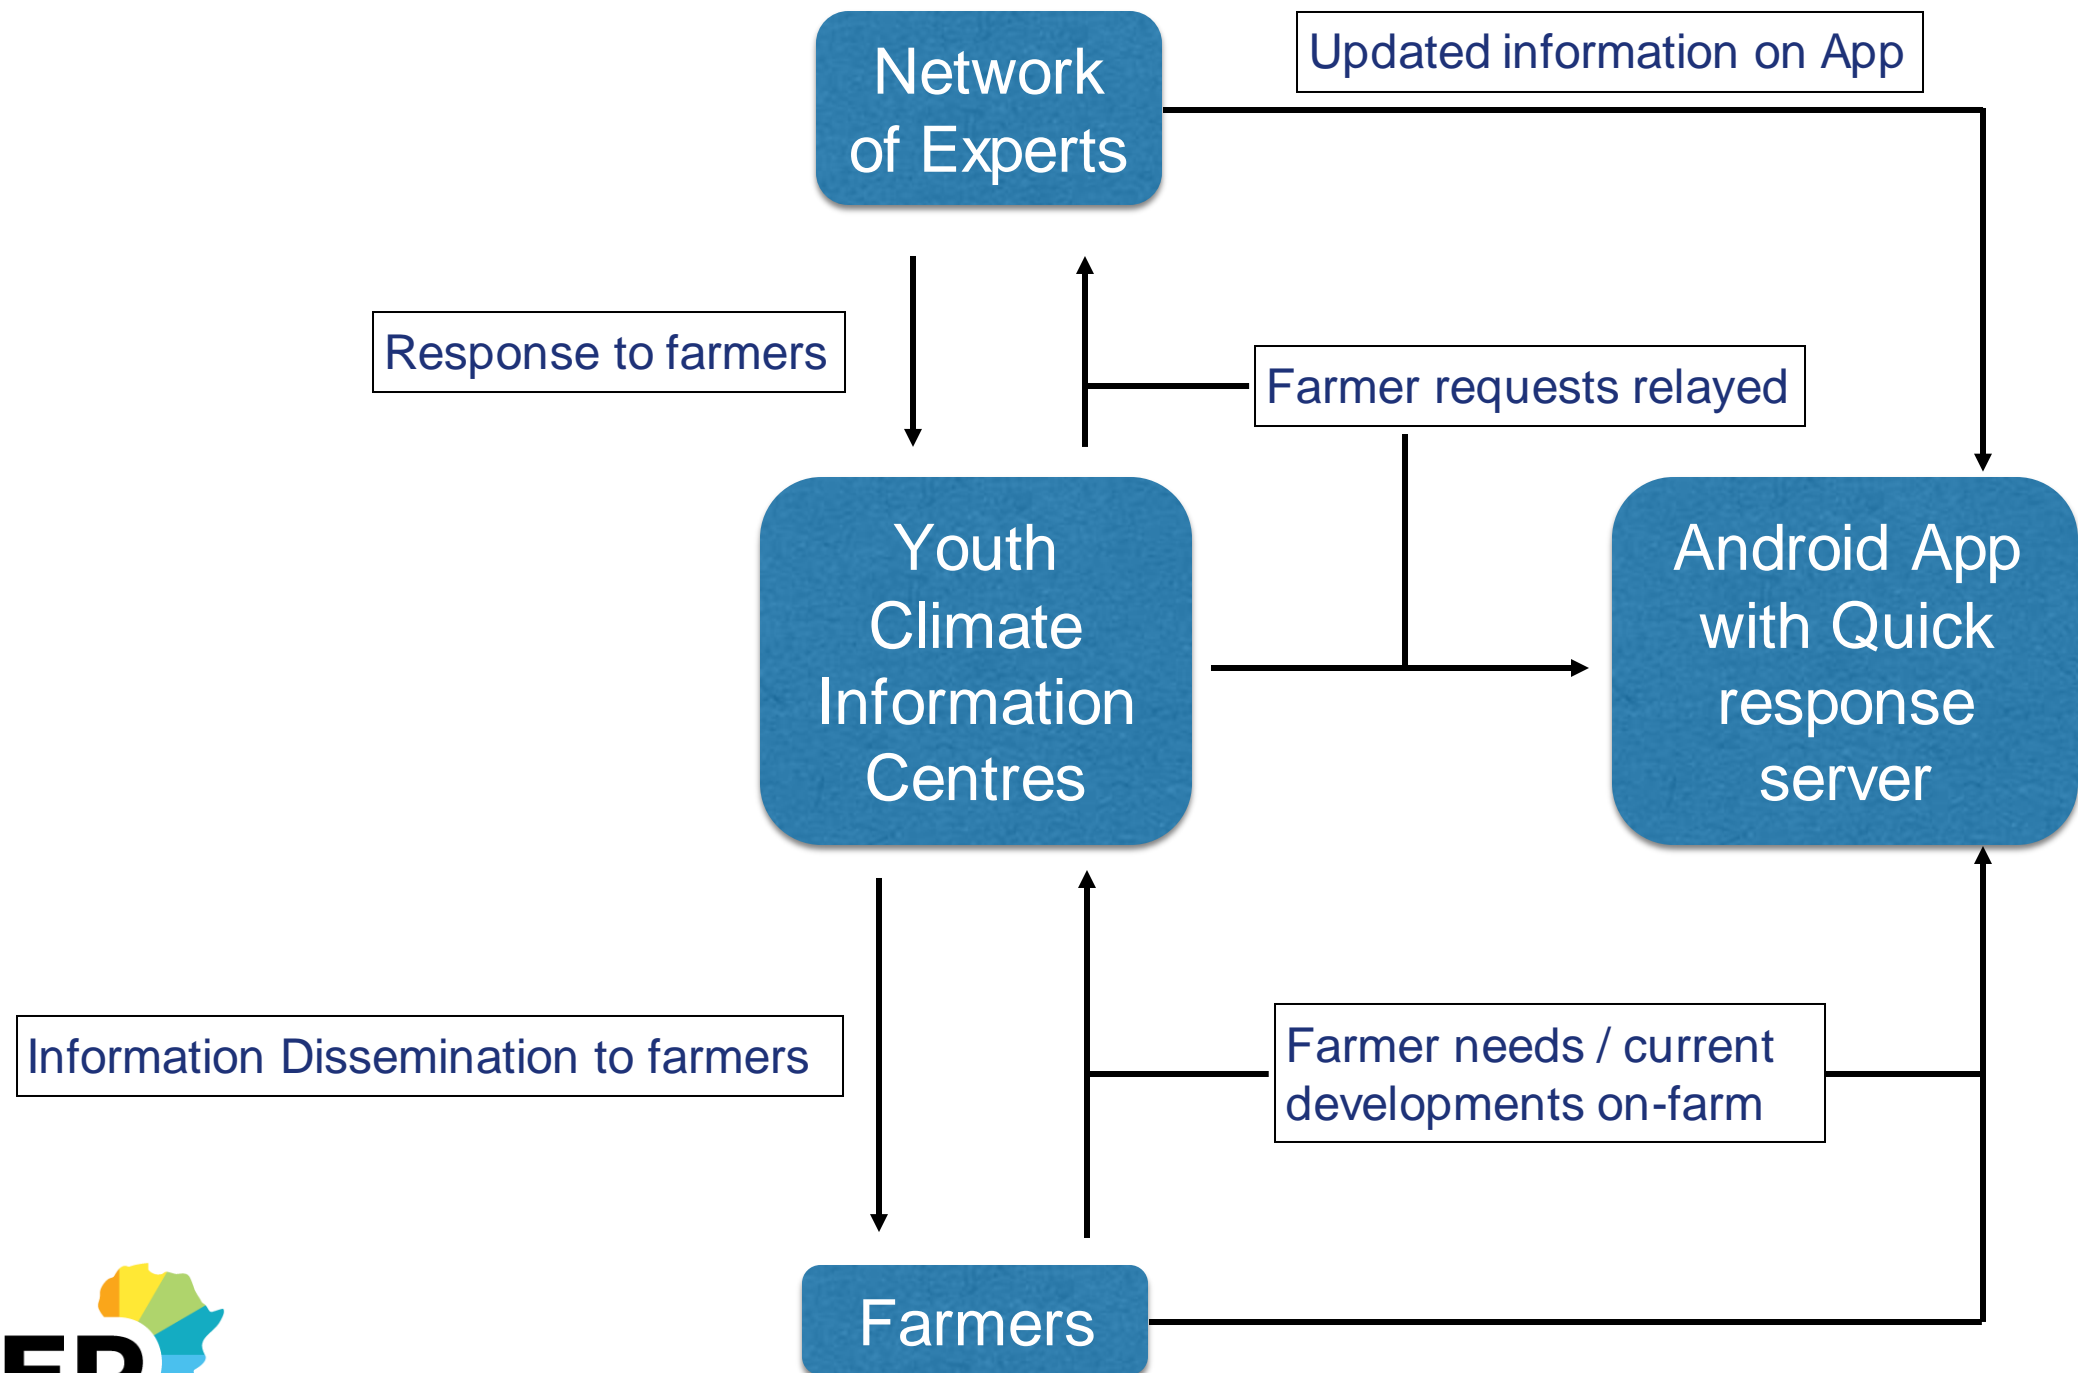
Network of Experts

Updated information on App

Response to farmers

Farmer requests relayed

Youth Climate Information Centres

Android App with Quick response server

Information Dissemination to farmers

Farmer needs / current developments on-farm

Farmers

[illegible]